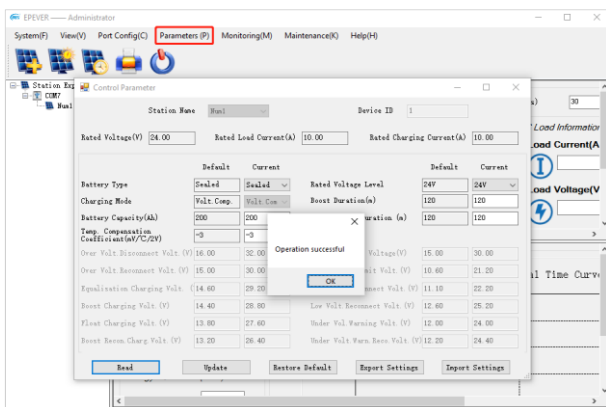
EPEVER —— Administrator

System(F) View(V) Port Config(C) Parameters (P) Monitoring(M) Maintenance(K) Help(H)

Station Exp
COM7
Num1

Control Parameter

Station Name Num1 Device ID 1

Rated Voltage(V) 24.00 Rated Load Current(A) 10.00 Rated Charging Current(A) 10.00

| | Default | Current | | Default | Current |
|---|---|---|---|---|---|
| Battery Type | Sealed | Sealed | Rated Voltage Level | 24V | 24V |
| Charging Mode | Volt.Comp. | Volt.Com | Boost Duration(m) | 120 | 120 |
| Battery Capacity(Ah) | 200 | 200 | uration (m) | 120 | 120 |
| Temp. Compensation Coefficient(mV/C/2V) | -3 | -3 | | | |
| Over Volt.Disconnect Volt.(V) | 16.00 | 32.00 | Voltage(V) | 15.00 | 30.00 |
| Over Volt.Reconnect Volt.(V) | 15.00 | 30.00 | it Volt.(V) | 10.60 | 21.20 |
| Equalization Charging Volt. (V) | 14.60 | 29.20 | nect Volt.(V) | 11.10 | 22.20 |
| Boost Charging Volt.(V) | 14.40 | 28.80 | Low Volt.Reconnect Volt.(V) | 12.60 | 25.20 |
| Float Charging Volt.(V) | 13.80 | 27.60 | Under Vol.Warning Volt.(V) | 12.00 | 24.00 |
| Boost Recon.Charg.Volt.(V) | 13.20 | 26.40 | Under Volt.Warn.Reco.Volt.(V) | 12.20 | 24.40 |

Operation successful
OK

Read Update Restore Default Export Settings Import Settings

30
Load Informatio
Load Current(A
Load Voltage(V
al Time Curve